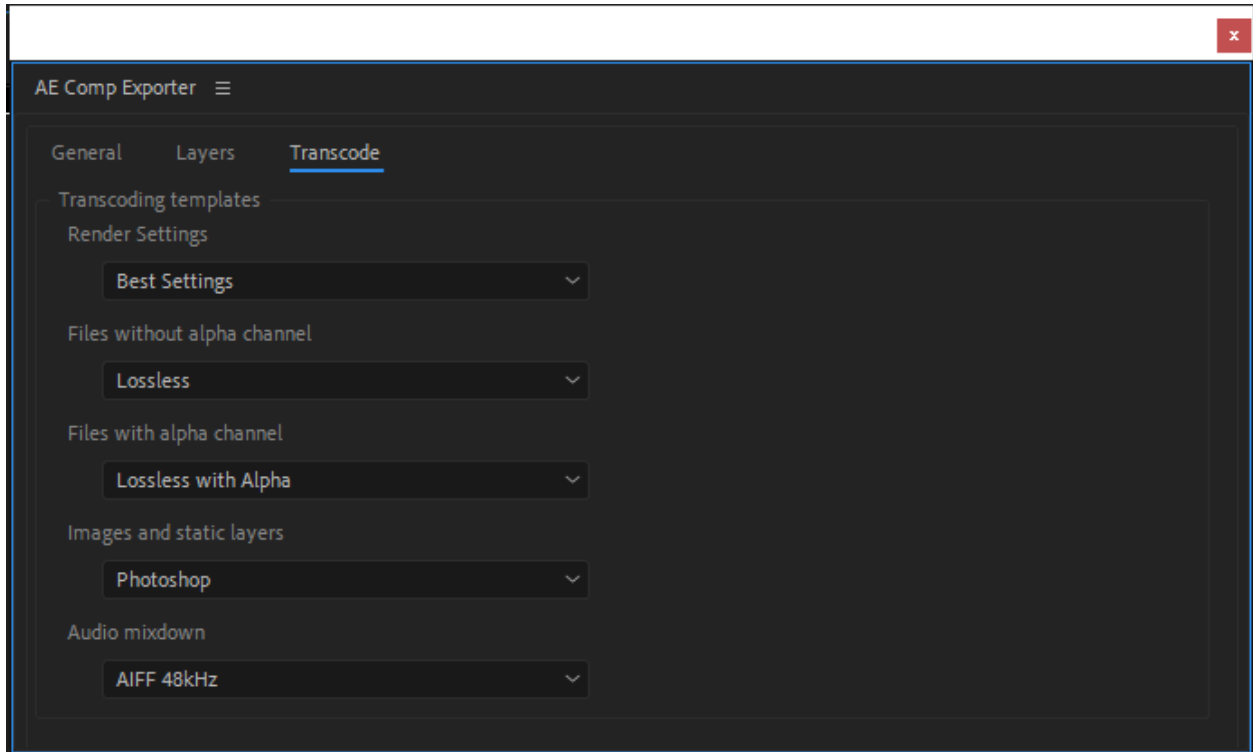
×

AE Comp Exporter ☰

General Layers Transcode

Transcoding templates

Render Settings

Best Settings

Files without alpha channel

Lossless

Files with alpha channel

Lossless with Alpha

Images and static layers

Photoshop

Audio mixdown

AIFF 48kHz